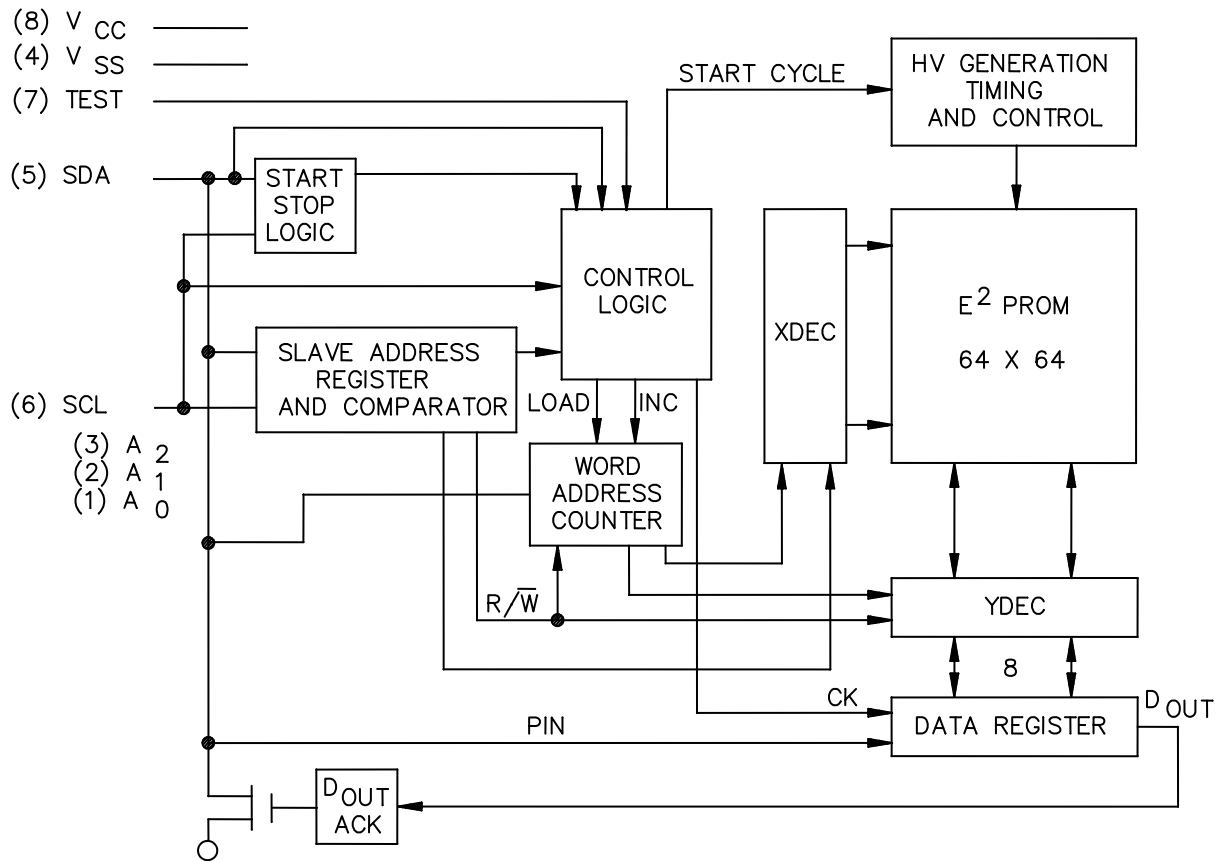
(8) $V_{CC}$
(4) $V_{SS}$
(7) TEST
(5) SDA
(6) SCL
(3) $A_2$
(2) $A_1$
(1) $A_0$

START CYCLE

HV GENERATION TIMING AND CONTROL

START STOP LOGIC

CONTROL LOGIC

XDEC

$E^2$ PROM

64 X 64

SLAVE ADDRESS REGISTER AND COMPARATOR

LOAD

INC

WORD ADDRESS COUNTER

$R/\overline{W}$

YDEC

8

CK

$D_{OUT}$

PIN

DATA REGISTER

$D_{OUT}$ ACK